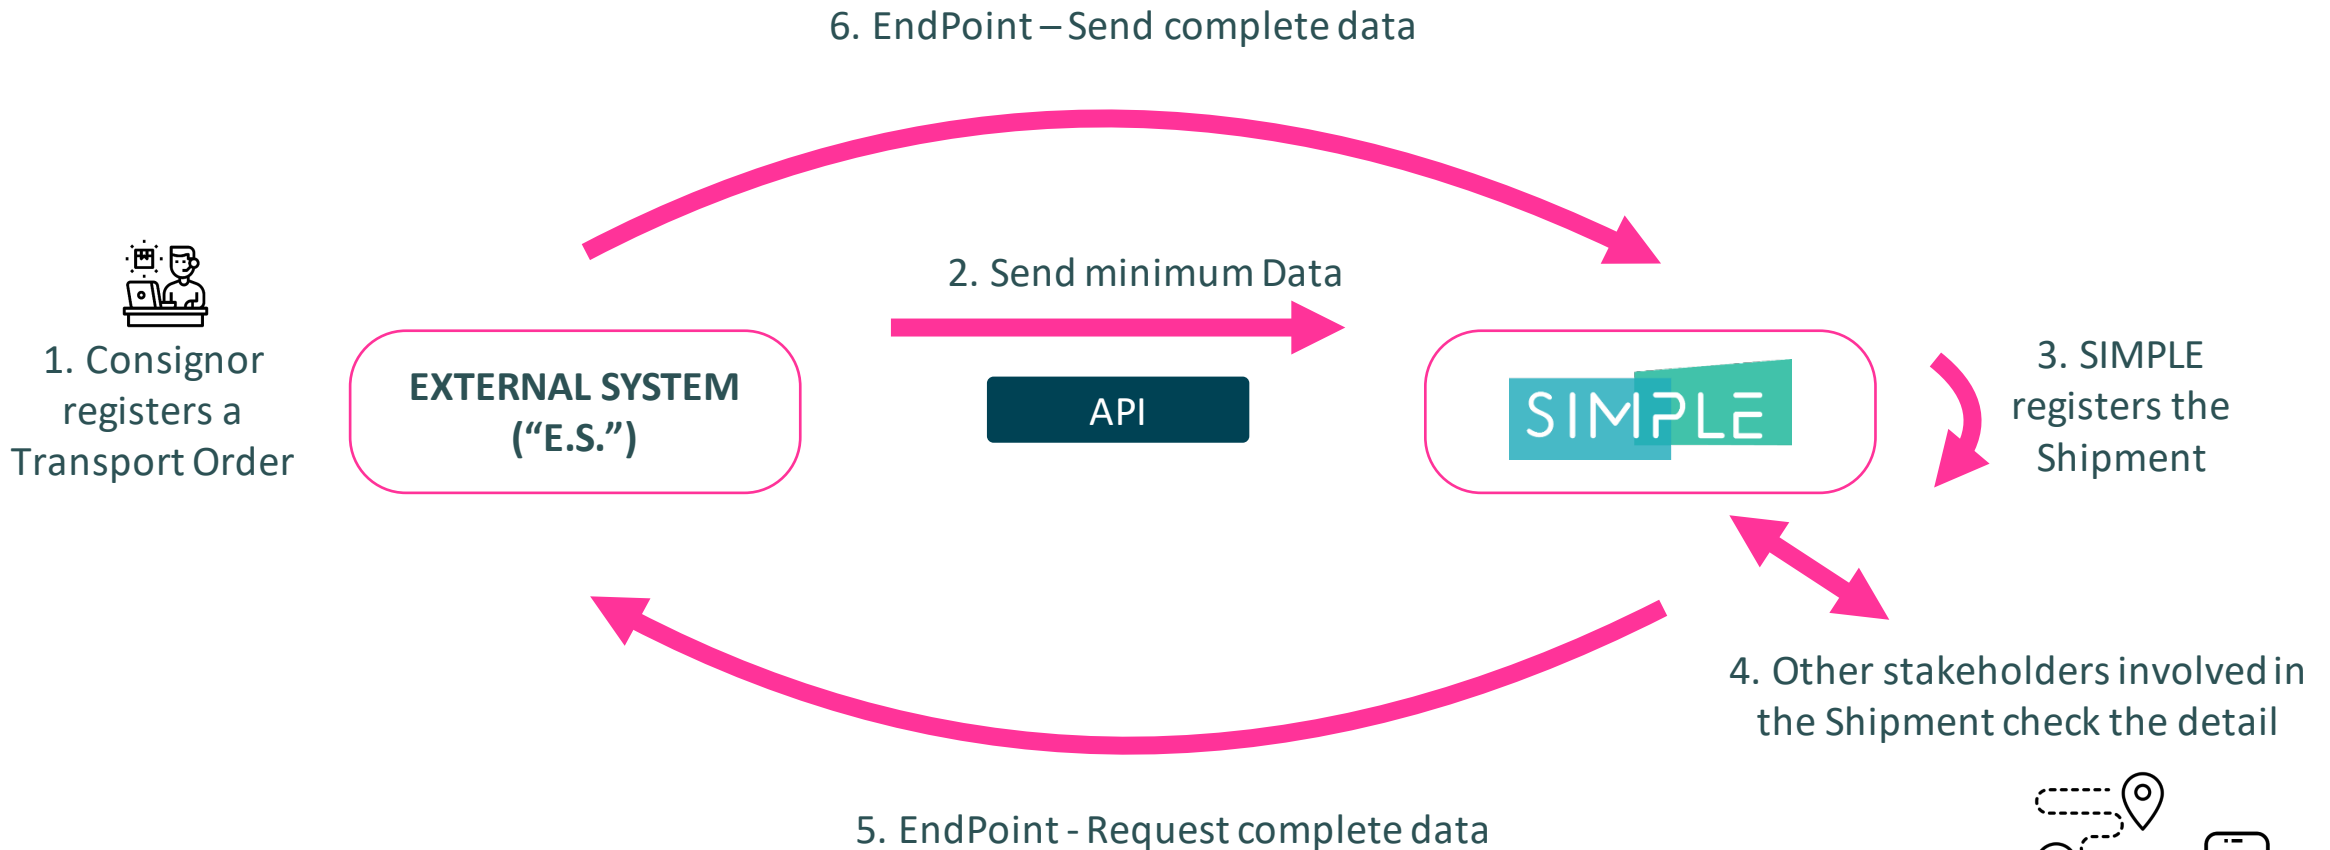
6. EndPoint – Send complete data

2. Send minimum Data

1. Consignor registers a Transport Order

EXTERNAL SYSTEM (“E.S.”)

API

SIMPLE

3. SIMPLE registers the Shipment

4. Other stakeholders involved in the Shipment check the detail

5. EndPoint - Request complete data